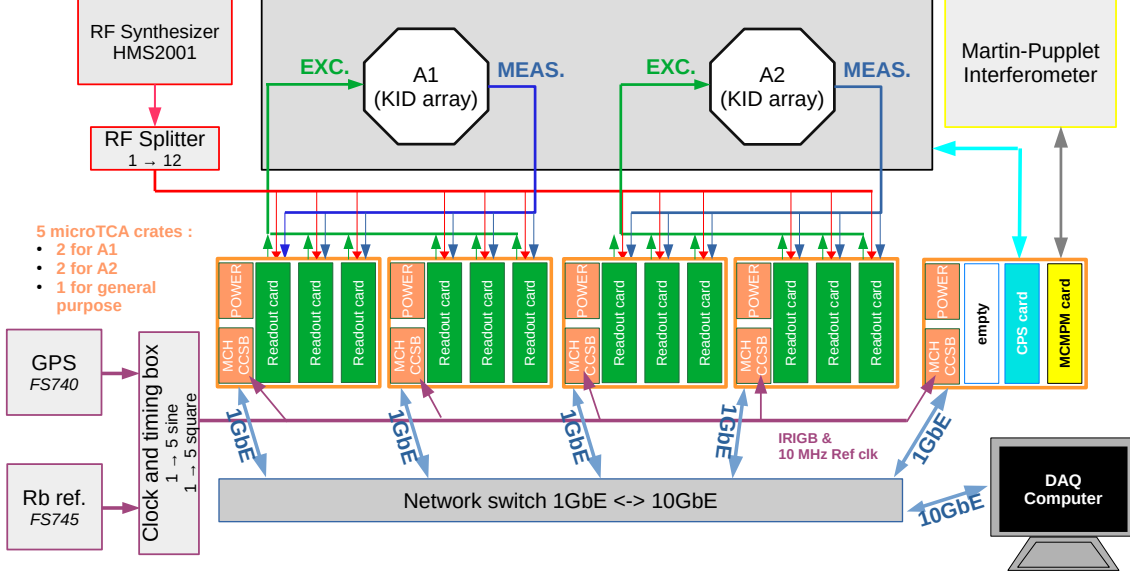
RF Synthesizer
HMS2001

RF Splitter
1 → 12

EXC.

A1
(KID array)

MEAS.

EXC.

A2
(KID array)

MEAS.

Martin-Pupplet
Interferometer

5 microTCA crates :
• 2 for A1
• 2 for A2
• 1 for general purpose

POWER
MCH
CCSB
Readout card
Readout card
Readout card

POWER
MCH
CCSB
Readout card
Readout card
Readout card

POWER
MCH
CCSB
Readout card
Readout card
Readout card

POWER
MCH
CCSB
Readout card
Readout card
Readout card

POWER
MCH
CCSB
empty
CPS card
MCMPM card

GPS
FS740

Clock and timing box
1 → 5 sine
1 → 5 square

Rb ref.
FS745

1GbE
1GbE
1GbE
1GbE
1GbE

IRIGB &
10 MHz Ref clk

Network switch 1GbE <-> 10GbE

10GbE

DAQ
Computer